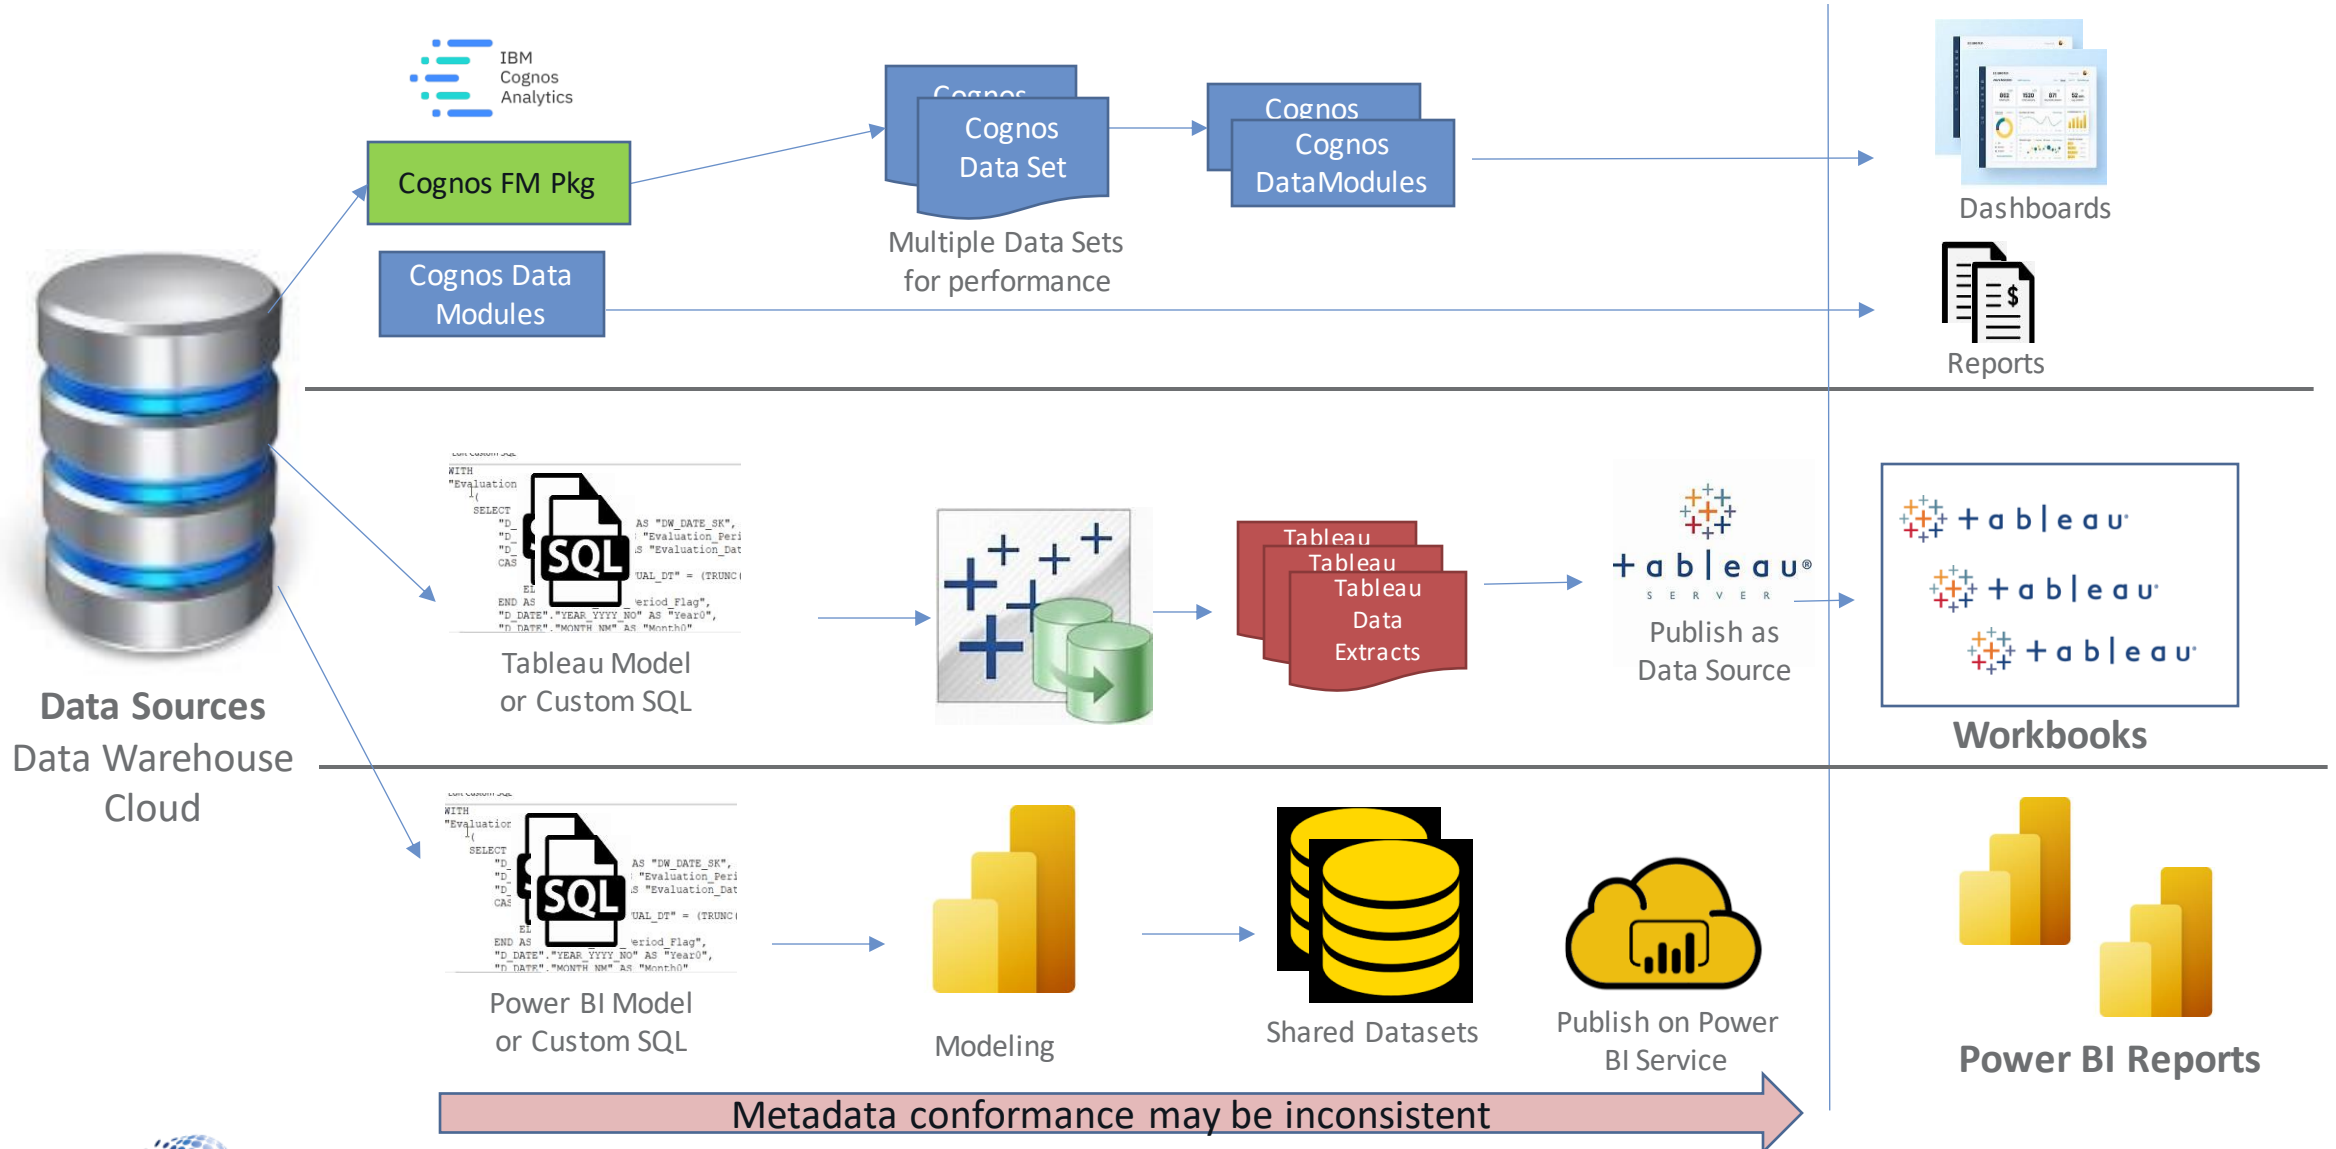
IBM
Cognos
Analytics

Cognos FM Pkg

Cognos Data Modules

Cognos
Cognos
Data Set

Multiple Data Sets
for performance

Cognos
Cognos
DataModules

Dashboards

Reports

Data Sources
Data Warehouse
Cloud

WITH
"Evaluation
SELECT
SQL
AS "DW_DATE_SK",
"Evaluation_Peri
AS "Evaluation_Dat
UAL_DT" = (TRUNC(
END AS
"D_DATE"."YEAR_YYYY_NO" AS "Year0",
"D_DATE"."MONTH_NM" AS "Month0"

Tableau Model
or Custom SQL

Tableau
Tableau
Tableau
Data
Extracts

+ableau
SERVER
Publish as
Data Source

+ableau
+ableau
+ableau

Workbooks

WITH
"Evaluation
SELECT
SQL
AS "DW_DATE_SK",
"Evaluation_Peri
AS "Evaluation_Dat
UAL_DT" = (TRUNC(
END AS
"D_DATE"."YEAR_YYYY_NO" AS "Year0",
"D_DATE"."MONTH_NM" AS "Month0"

Power BI Model
or Custom SQL

Modeling

Shared Datasets

Publish on Power
BI Service

Power BI Reports

Metadata conformance may be inconsistent